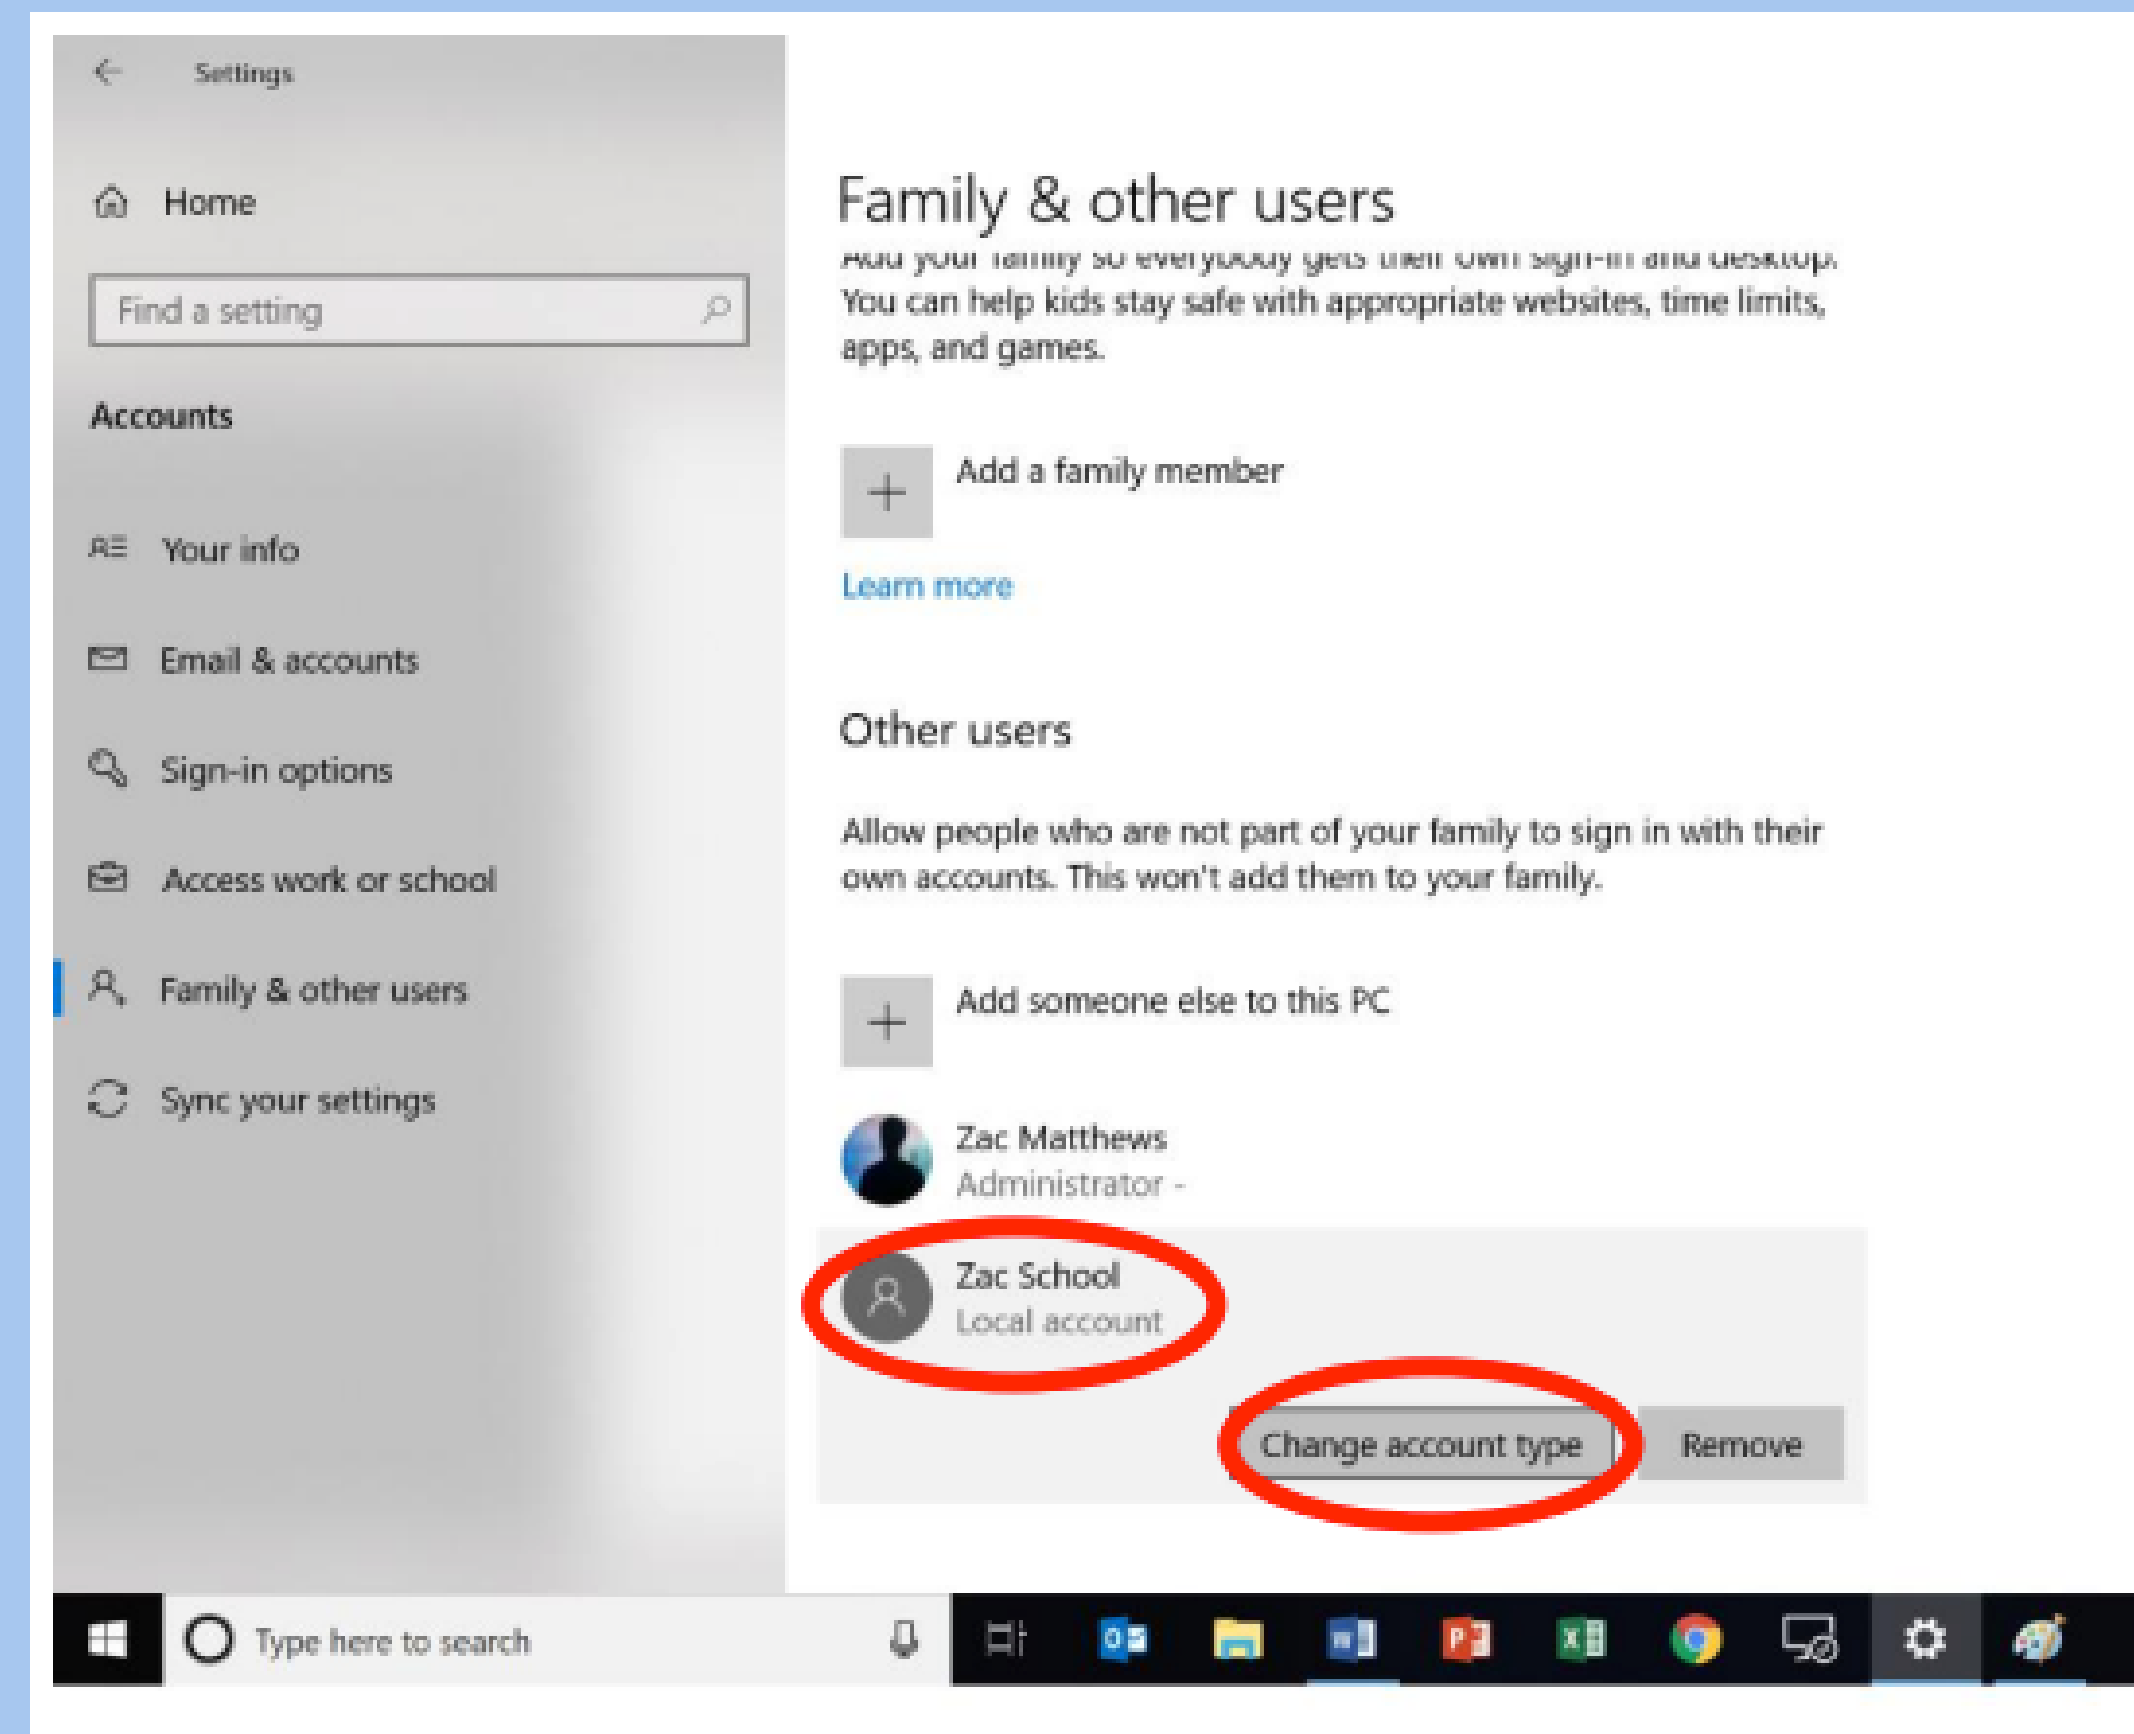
Settings

Home

Find a setting

Accounts

Your info

Email & accounts

Sign-in options

Access work or school

Family & other users

Sync your settings

Family & other users

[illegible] your family so everybody gets their own sign-in and desktop. You can help kids stay safe with appropriate websites, time limits, apps, and games.

Add a family member

Learn more

Other users

Allow people who are not part of your family to sign in with their own accounts. This won't add them to your family.

Add someone else to this PC

Zac Matthews
Administrator -

Zac School
Local account

Change account type

Remove

Type here to search